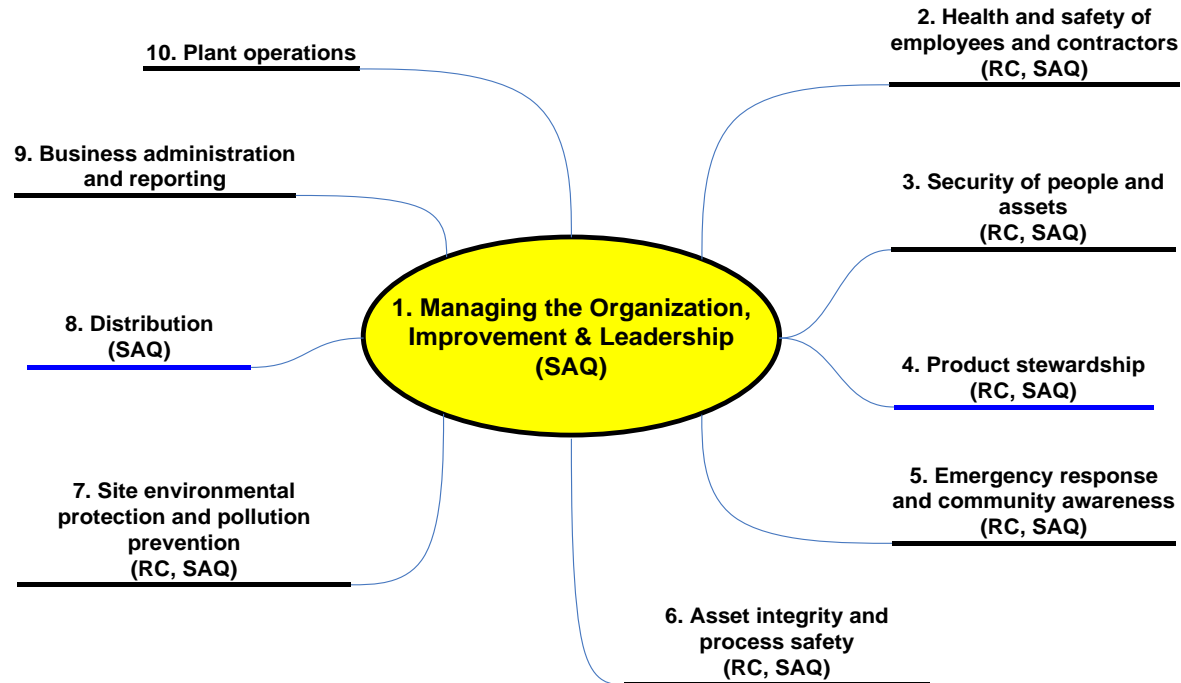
1. Managing the Organization, Improvement & Leadership (SAQ)

2. Health and safety of employees and contractors (RC, SAQ)

3. Security of people and assets (RC, SAQ)

4. Product stewardship (RC, SAQ)

5. Emergency response and community awareness (RC, SAQ)

6. Asset integrity and process safety (RC, SAQ)

7. Site environmental protection and pollution prevention (RC, SAQ)

8. Distribution (SAQ)

9. Business administration and reporting

10. Plant operations